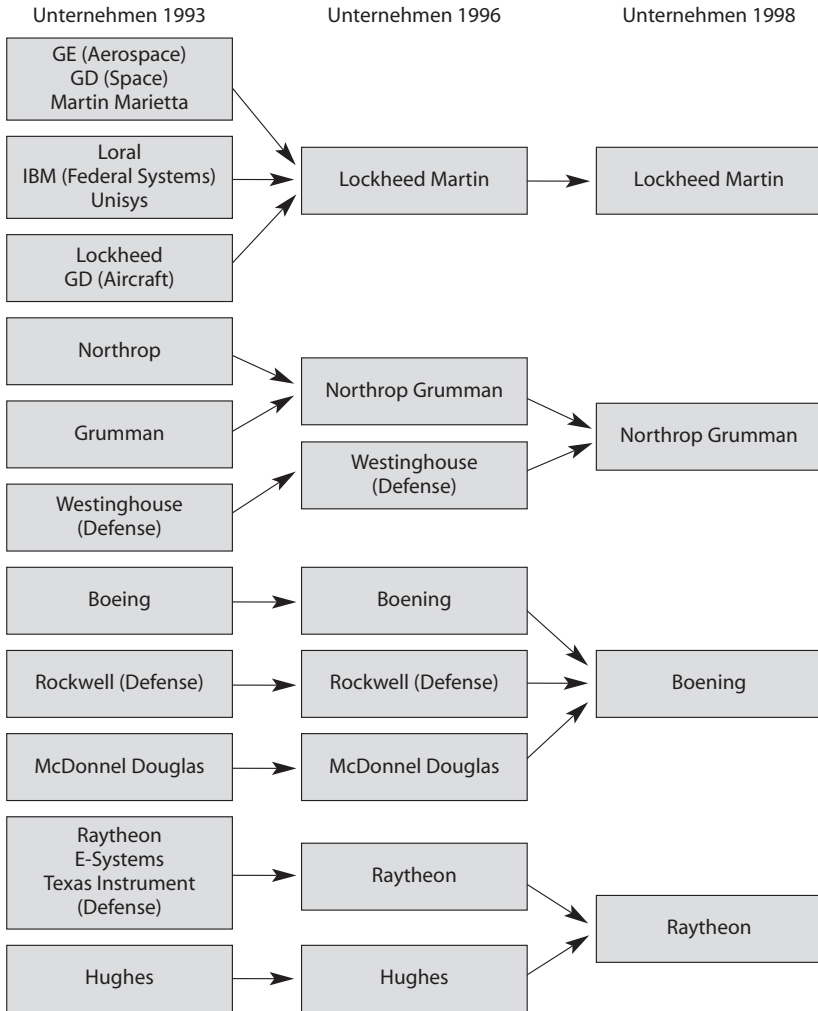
Unternehmen 1993

Unternehmen 1996

Unternehmen 1998

GE (Aerospace)
GD (Space)
Martin Marietta

Loral
IBM (Federal Systems)
Unisys

Lockheed
GD (Aircraft)

Lockheed Martin

Lockheed Martin

Northrop

Grumman

Westinghouse
(Defense)

Northrop Grumman

Westinghouse
(Defense)

Northrop Grumman

Boeing

Rockwell (Defense)

McDonnel Douglas

Boening

Rockwell (Defense)

McDonnel Douglas

Boening

Raytheon
E-Systems
Texas Instrument
(Defense)

Hughes

Raytheon

Hughes

Raytheon